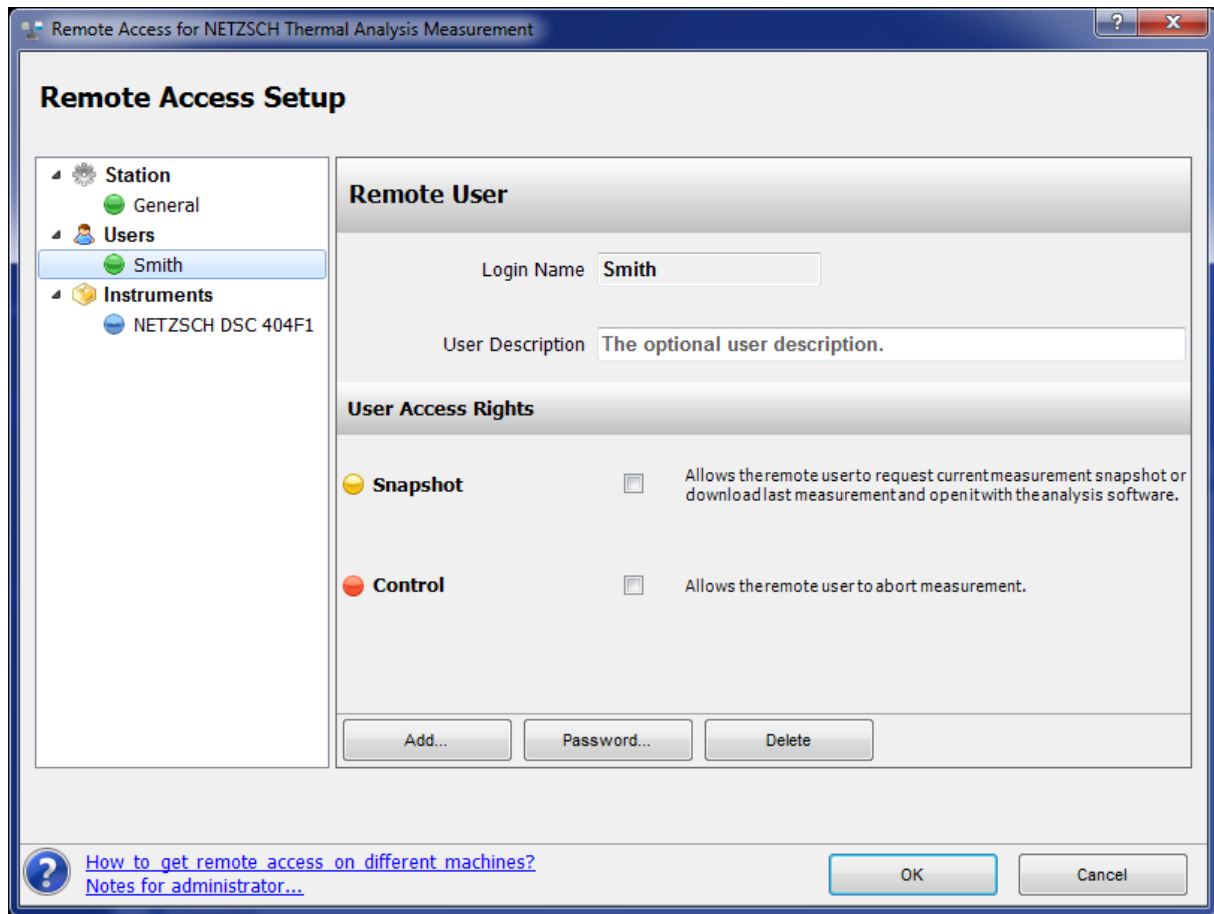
Remote Access for NETZSCH Thermal Analysis Measurement

?
X

Remote Access Setup

Station
General
Users
Smith
Instruments
NETZSCH DSC 404F1

Remote User

Login Name Smith

User Description The optional user description.

User Access Rights

Snapshot
Allows the remote user to request current measurement snapshot or download last measurement and open it with the analysis software.

Control
Allows the remote user to abort measurement.

Add...
Password...
Delete

How to get remote access on different machines?
Notes for administrator...

OK
Cancel